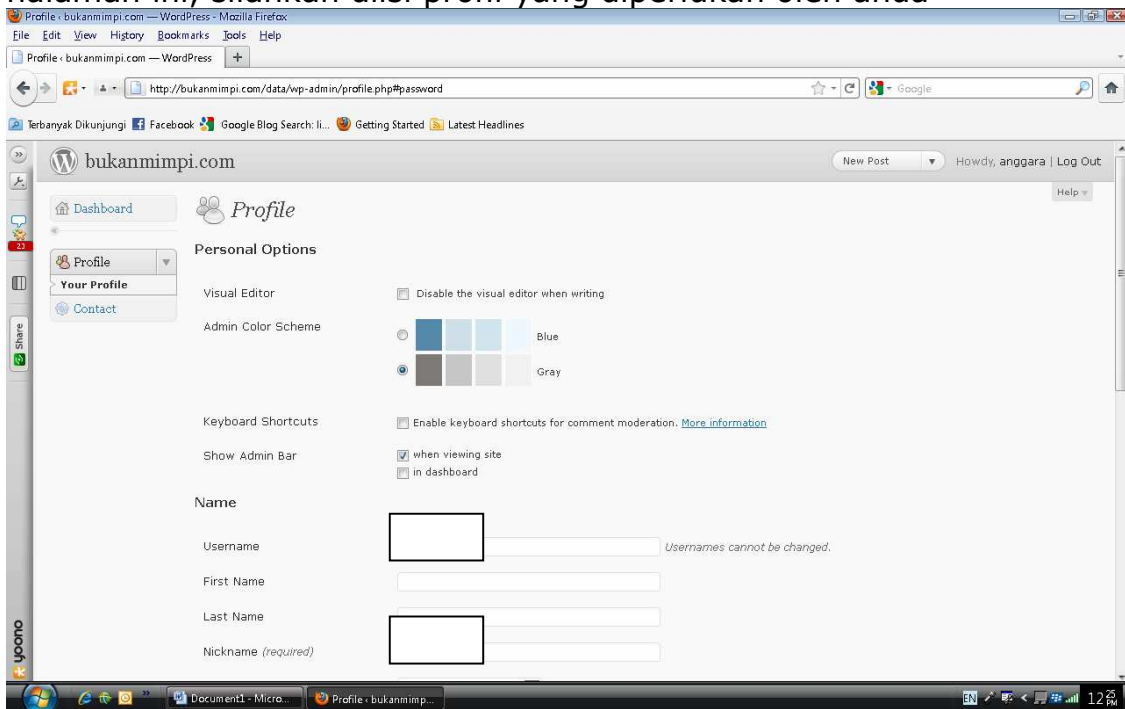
halaman ini, silahkan disi profil yang diperlukan oleh anda

Profile ‹ bukanmimpi.com — WordPress - Mozilla Firefox

File Edit View History Bookmarks Tools Help

Profile ‹ bukanmimpi.com — WordPress +

http://bukanmimpi.com/data/wp-admin/profile.php#password

Google

Terbanyak Dikunjungi Facebook Google Blog Search: li... Getting Started Latest Headlines

bukanmimpi.com

New Post

Howdy, anggara | Log Out

Help

Dashboard

Profile

Your Profile

Contact

Share

23

yoono

Profile

Personal Options

Visual Editor

Disable the visual editor when writing

Admin Color Scheme

Blue

Gray

Keyboard Shortcuts

Enable keyboard shortcuts for comment moderation. More information

Show Admin Bar

when viewing site

in dashboard

Name

Username

Usernames cannot be changed.

First Name

Last Name

Nickname (required)

Document1 - Micro...

Profile ‹ bukanmimp...

EN

12:25 PM